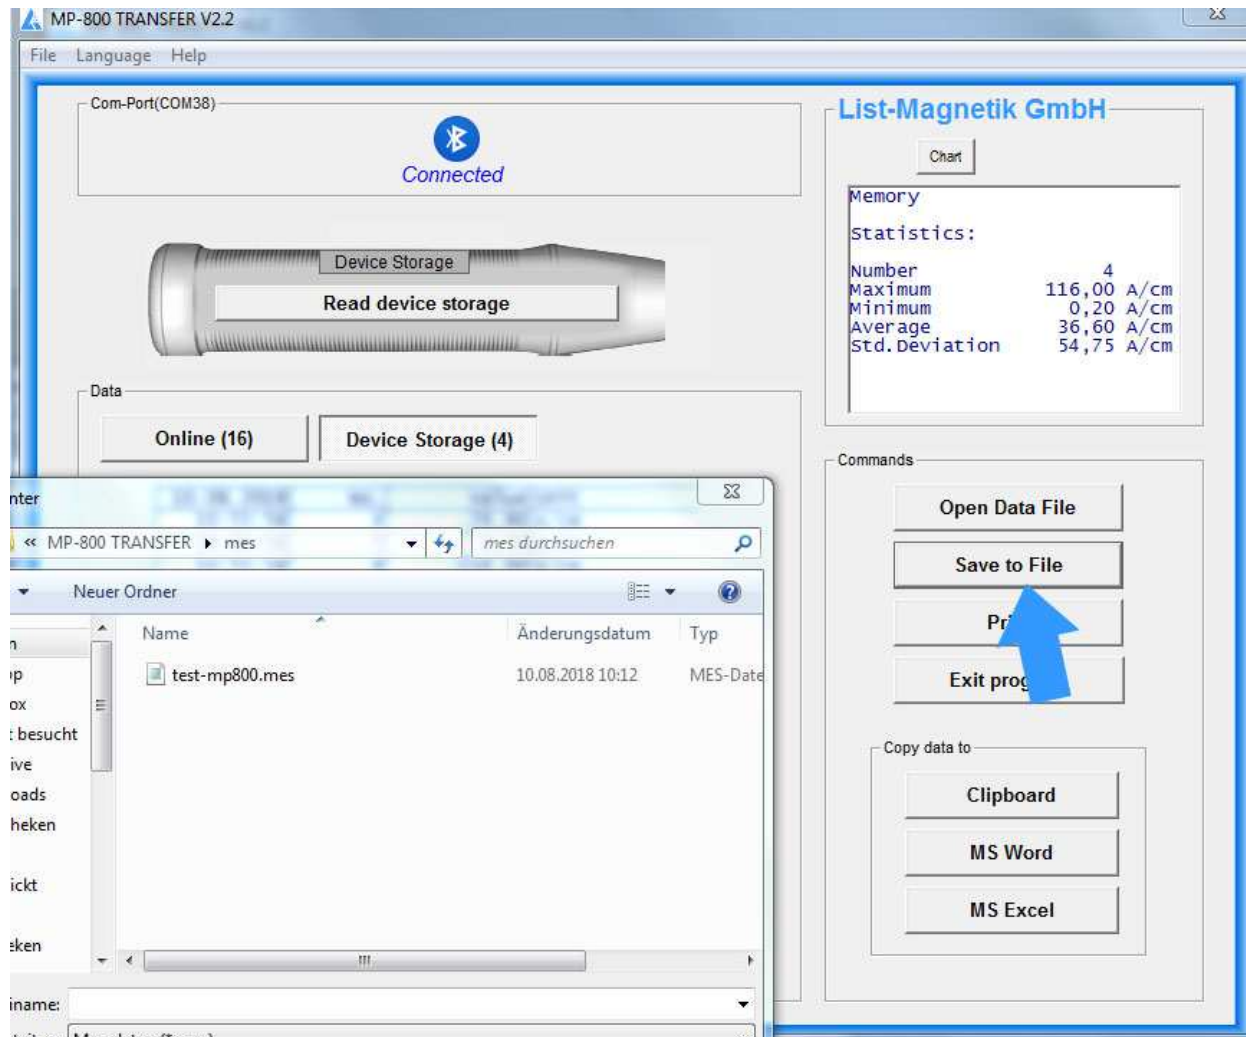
MP-800 TRANSFER V2.2

File Language Help

Com-Port(COM38)

Connected

Device Storage

Read device storage

Data

Online (16)

Device Storage (4)

List-Magnetik GmbH

Chart

Memory

Statistics:

| | |
|---|---|
| Number | 4 |
| Maximum | 116,00 A/cm |
| Minimum | 0,20 A/cm |
| Average | 36,60 A/cm |
| Std.Deviation | 54,75 A/cm |

Commands

Open Data File

Save to File

Pr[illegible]

Exit prog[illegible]

Copy data to

Clipboard

MS Word

MS Excel

nter

« MP-800 TRANSFER ▸ mes

mes durchsuchen

Neuer Ordner

Name

Änderungsdatum

Typ

test-mp800.mes

10.08.2018 10:12

MES-Date

n

ip

ox

besucht

ive

oads

heken

ickt

eken

iname:

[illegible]